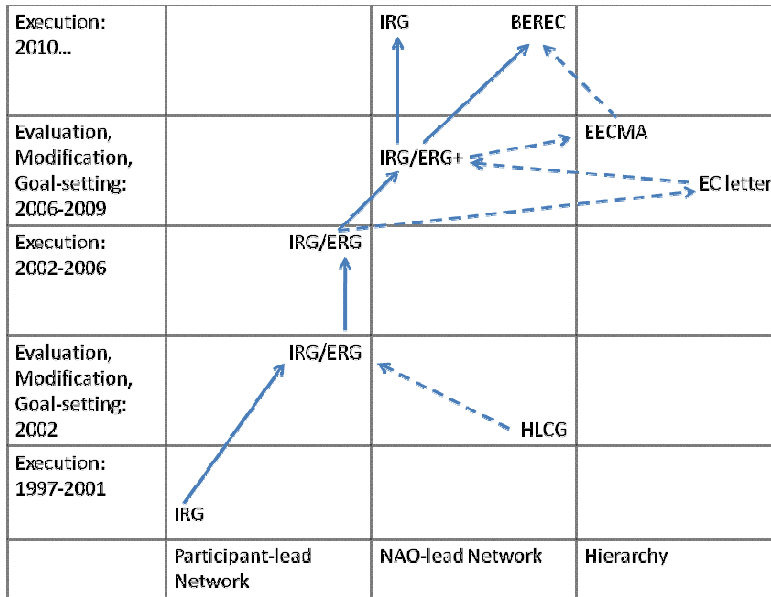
| Execution: 2010... | | IRG BEREC | |
|---|---|---|---|
| Evaluation, Modification, Goal-setting: 2006-2009 | | IRG/ERG+ | EECMA EC letter |
| Execution: 2002-2006 | IRG/ERG | | |
| Evaluation, Modification, Goal-setting: 2002 | IRG/ERG | HLCG | |
| Execution: 1997-2001 | IRG | | |
| | Participant-lead Network | NAO-lead Network | Hierarchy |